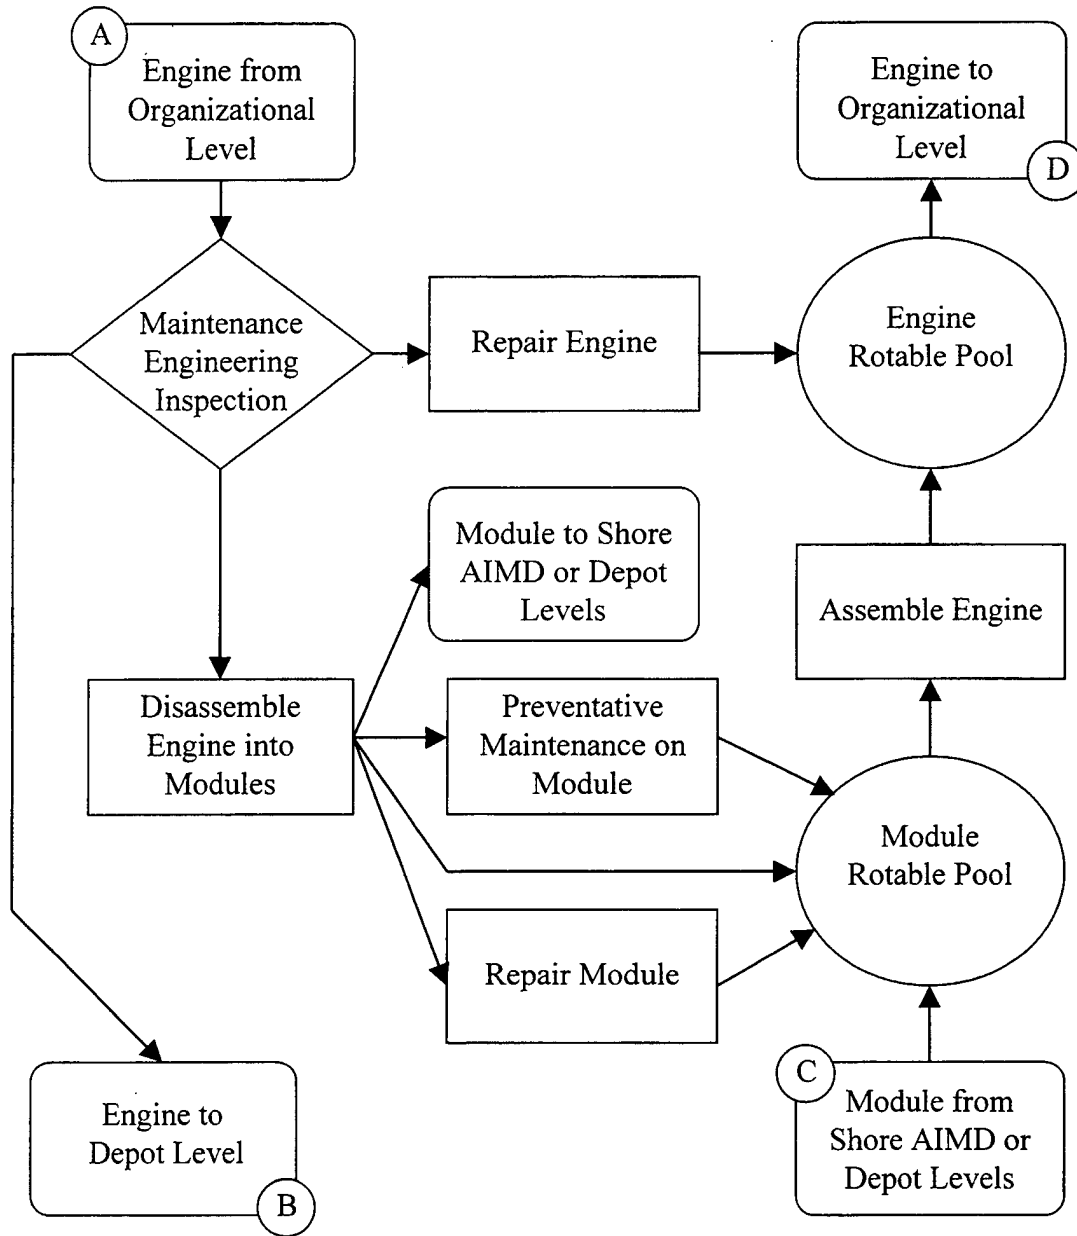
A
Engine from Organizational Level

Engine to Organizational Level
D

Maintenance Engineering Inspection

Repair Engine

Engine Rotable Pool

Module to Shore AIMD or Depot Levels

Assemble Engine

Disassemble Engine into Modules

Preventative Maintenance on Module

Module Rotable Pool

Repair Module

Engine to Depot Level
B

C
Module from Shore AIMD or Depot Levels